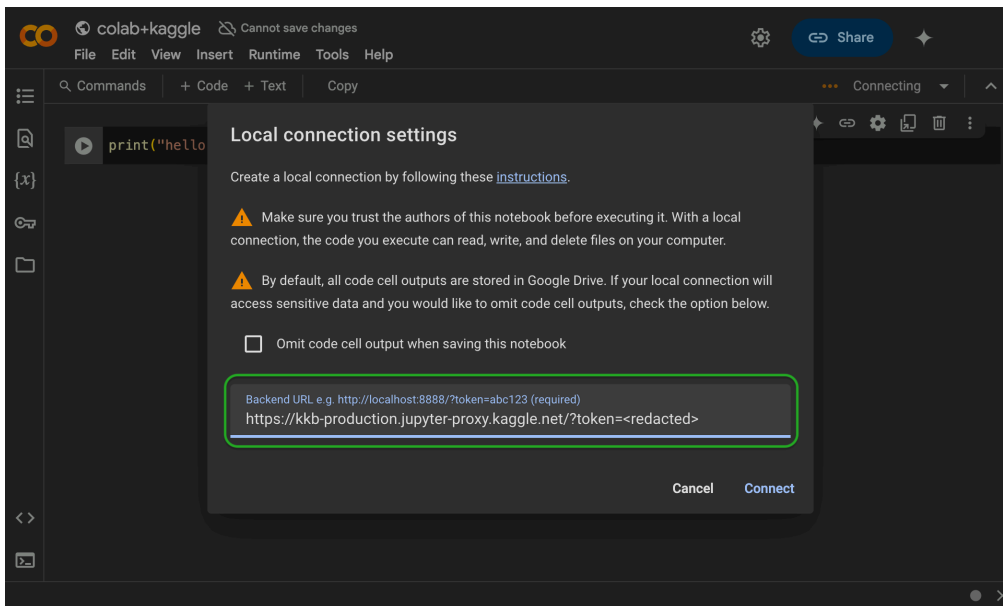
CO colab+kaggle Cannot save changes
File Edit View Insert Runtime Tools Help
Share

Commands + Code + Text Copy
Connecting

{x}

print("hello

Local connection settings

Create a local connection by following these instructions.

Make sure you trust the authors of this notebook before executing it. With a local connection, the code you execute can read, write, and delete files on your computer.

By default, all code cell outputs are stored in Google Drive. If your local connection will access sensitive data and you would like to omit code cell outputs, check the option below.

Omit code cell output when saving this notebook

Backend URL e.g. http://localhost:8888/?token=abc123 (required)
https://kkb-production.jupyter-proxy.kaggle.net/?token=<redacted>

Cancel Connect

<>